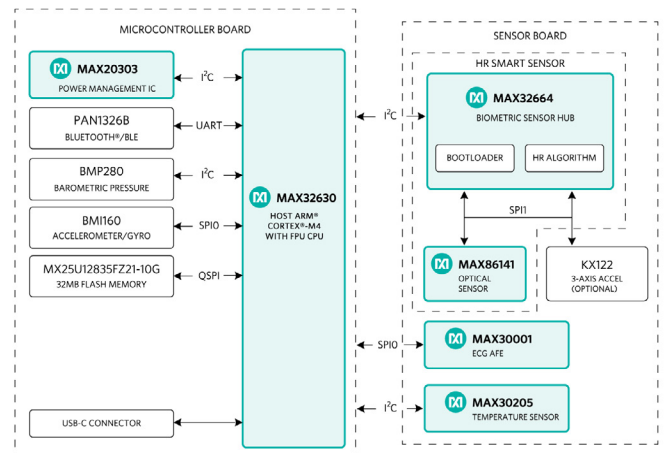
MICROCONTROLLER BOARD

MAX20303
POWER MANAGEMENT IC

$I^2C$

PAN1326B
BLUETOOTH®/BLE

UART

BMP280
BAROMETRIC PRESSURE

$I^2C$

BMI160
ACCELEROMETER/GYRO

SPI0

MX25U12835FZ21-10G
32MB FLASH MEMORY

QSPI

MAX32630
HOST ARM®
CORTEX®-M4
WITH FPU CPU

USB-C CONNECTOR

SENSOR BOARD

HR SMART SENSOR

$I^2C$

MAX32664
BIOMETRIC SENSOR HUB

BOOTLOADER

HR ALGORITHM

SPI1

MAX86141
OPTICAL
SENSOR

KX122
3-AXIS ACCEL
(OPTIONAL)

SPI0

MAX30001
ECG AFE

$I^2C$

MAX30205
TEMPERATURE SENSOR